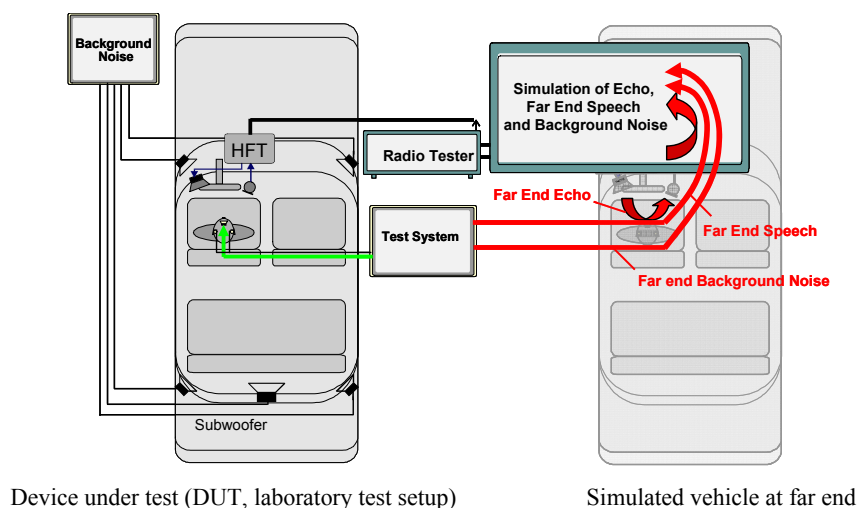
Background Noise

HFT

Radio Tester

Simulation of Echo, Far End Speech and Background Noise

Far End Echo

Test System

Far End Speech

Far end Background Noise

Subwoofer

Device under test (DUT, laboratory test setup)

Simulated vehicle at far end